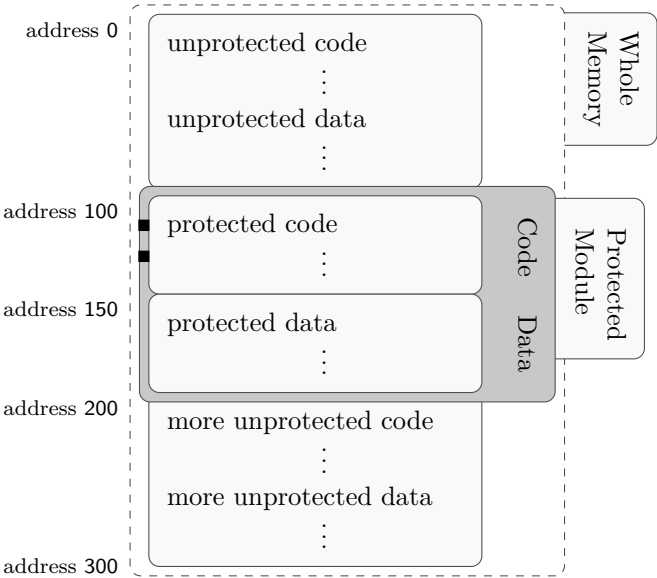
address 0
unprotected code
⋮
unprotected data
⋮

Whole Memory

address 100
protected code
⋮
Code

Protected Module

address 150
protected data
⋮
Data

address 200
more unprotected code
⋮
more unprotected data
⋮

address 300